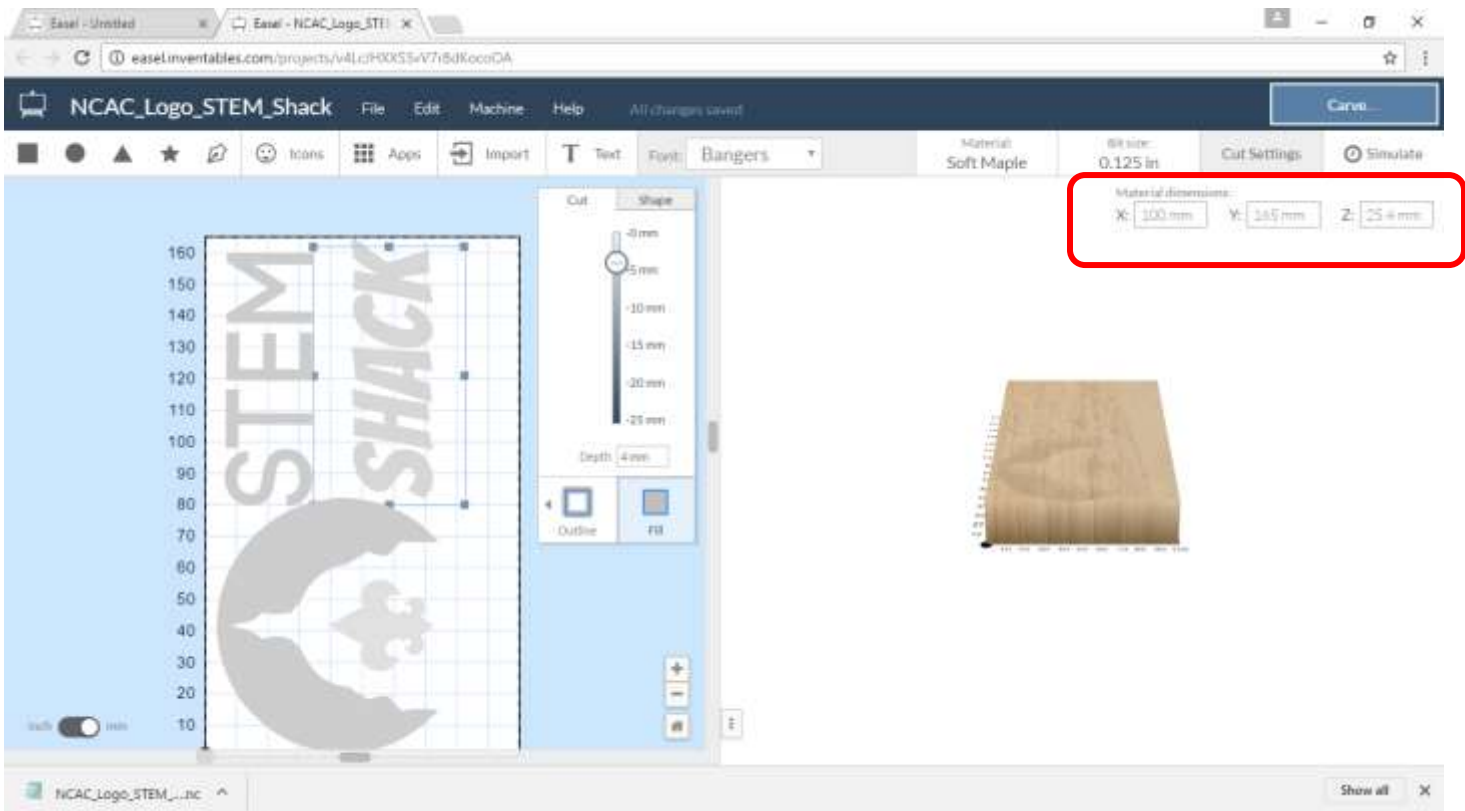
Easel - Untitled
Easel - NCAC_Logo_STE
easel.inventables.com/projects/v4Lc/HXXS5vV7r8dKocoOA

NCAC_Logo_STEM_Shack File Edit Machine Help All changes saved
Carve...

Icons Apps Import Text Font: Bangers
Material: Soft Maple
Bit size: 0.125 in
Cut Settings
Simulate

Material dimensions:
X: 100 mm Y: 165 mm Z: 25.4 mm

Cut Shape
-0 mm
-5 mm
-10 mm
-15 mm
-20 mm
-25 mm
Depth 4 mm
Outline Fill

160
150
140
130
120
110
100
90
80
70
60
50
40
30
20
10

STEM
SHACK

inch mm

NCAC_Logo_STEM_....nc
Show all